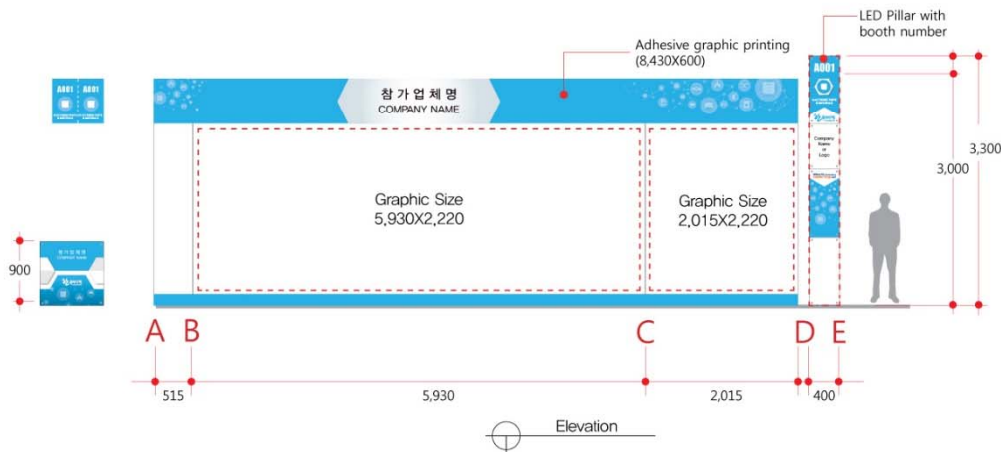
A001 A001

900

참가업체명
COMPANY NAME

Adhesive graphic printing (8,430X600)

LED Pillar with booth number

A001

Company Name or Logo

Graphic Size
5,930X2,220

Graphic Size
2,015X2,220

3,300

3,000

A B C D E

515

5,930

2,015

400

Elevation